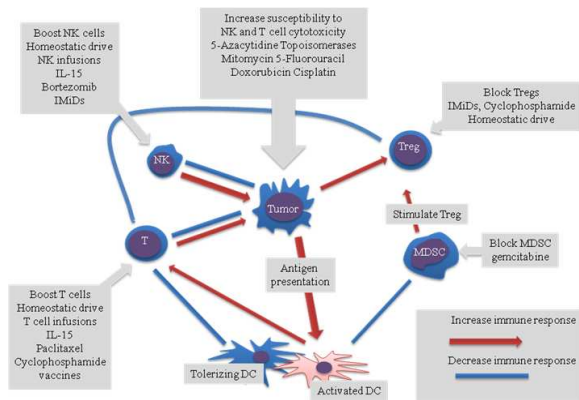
Boost NK cells
Homeostatic drive
NK infusions
IL-15
Bortezomib
IMiDs

Increase susceptibility to
NK and T cell cytotoxicity
5-Azacytidine Topoisomerases
Mitomycin 5-Fluorouracil
Doxorubicin Cisplatin

Block Tregs
IMiDs, Cyclophosphamide
Homeostatic drive

NK

Tumor

Treg

T

Stimulate Treg

MDSC

Block MDSC
gemcitabine

Antigen
presentation

Boost T cells
Homeostatic drive
T cell infusions
IL-15
Paclitaxel
Cyclophosphamide
vaccines

Tolerizing DC

Activated DC

Increase immune response

Decrease immune response